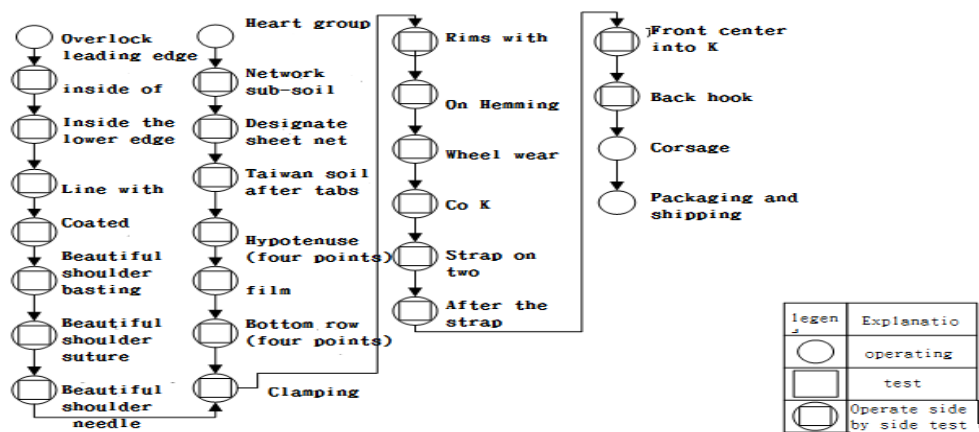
Overlock leading edge

inside of

Inside the lower edge

Line with

Coated

Beautiful shoulder basting

Beautiful shoulder suture

Beautiful shoulder needle

Heart group

Network sub-soil

Designate sheet net

Taiwan soil after tabs

Hypotenuse (four points)

film

Bottom row (four points)

Clamping

Rims with

On Hemming

Wheel wear

Co K

Strap on two

After the strap

Front center into K

Back hook

Corsage

Packaging and shipping

| legen | Explanatio |
|---|---|
| | operating |
| | test |
| | Operate side by side test |